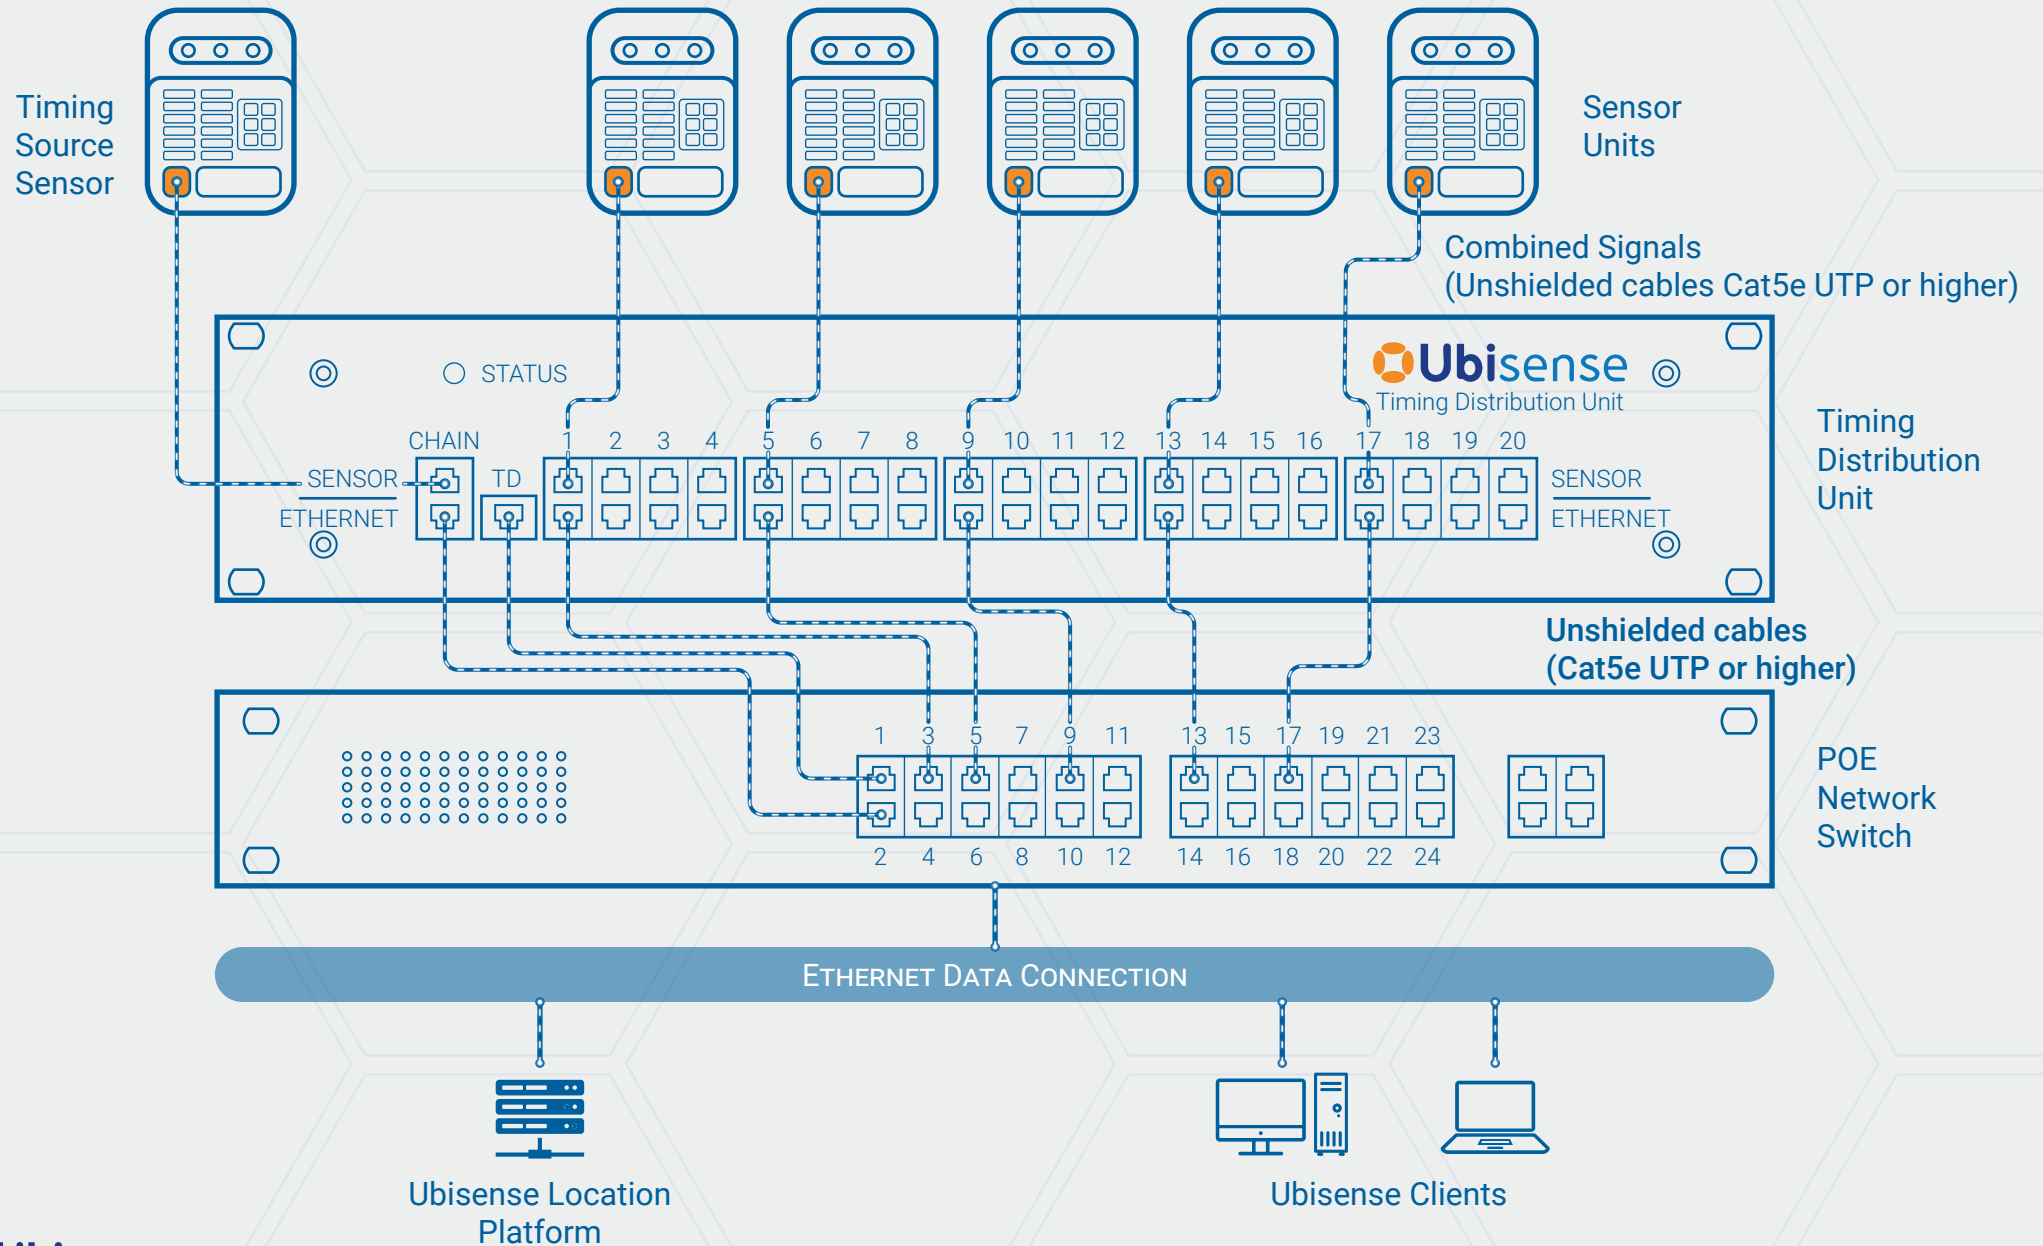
Timing Source Sensor

Sensor Units

Combined Signals
(Unshielded cables Cat5e UTP or higher)

STATUS

Ubisense
Timing Distribution Unit

Timing Distribution Unit

CHAIN

SENSOR

ETHERNET

TD

1 2 3 4 5 6 7 8 9 10 11 12 13 14 15 16 17 18 19 20

SENSOR

ETHERNET

Unshielded cables
(Cat5e UTP or higher)

1 3 5 7 9 11 13 15 17 19 21 23

2 4 6 8 10 12 14 16 18 20 22 24

POE Network Switch

ETHERNET DATA CONNECTION

Ubisense Location Platform

Ubisense Clients